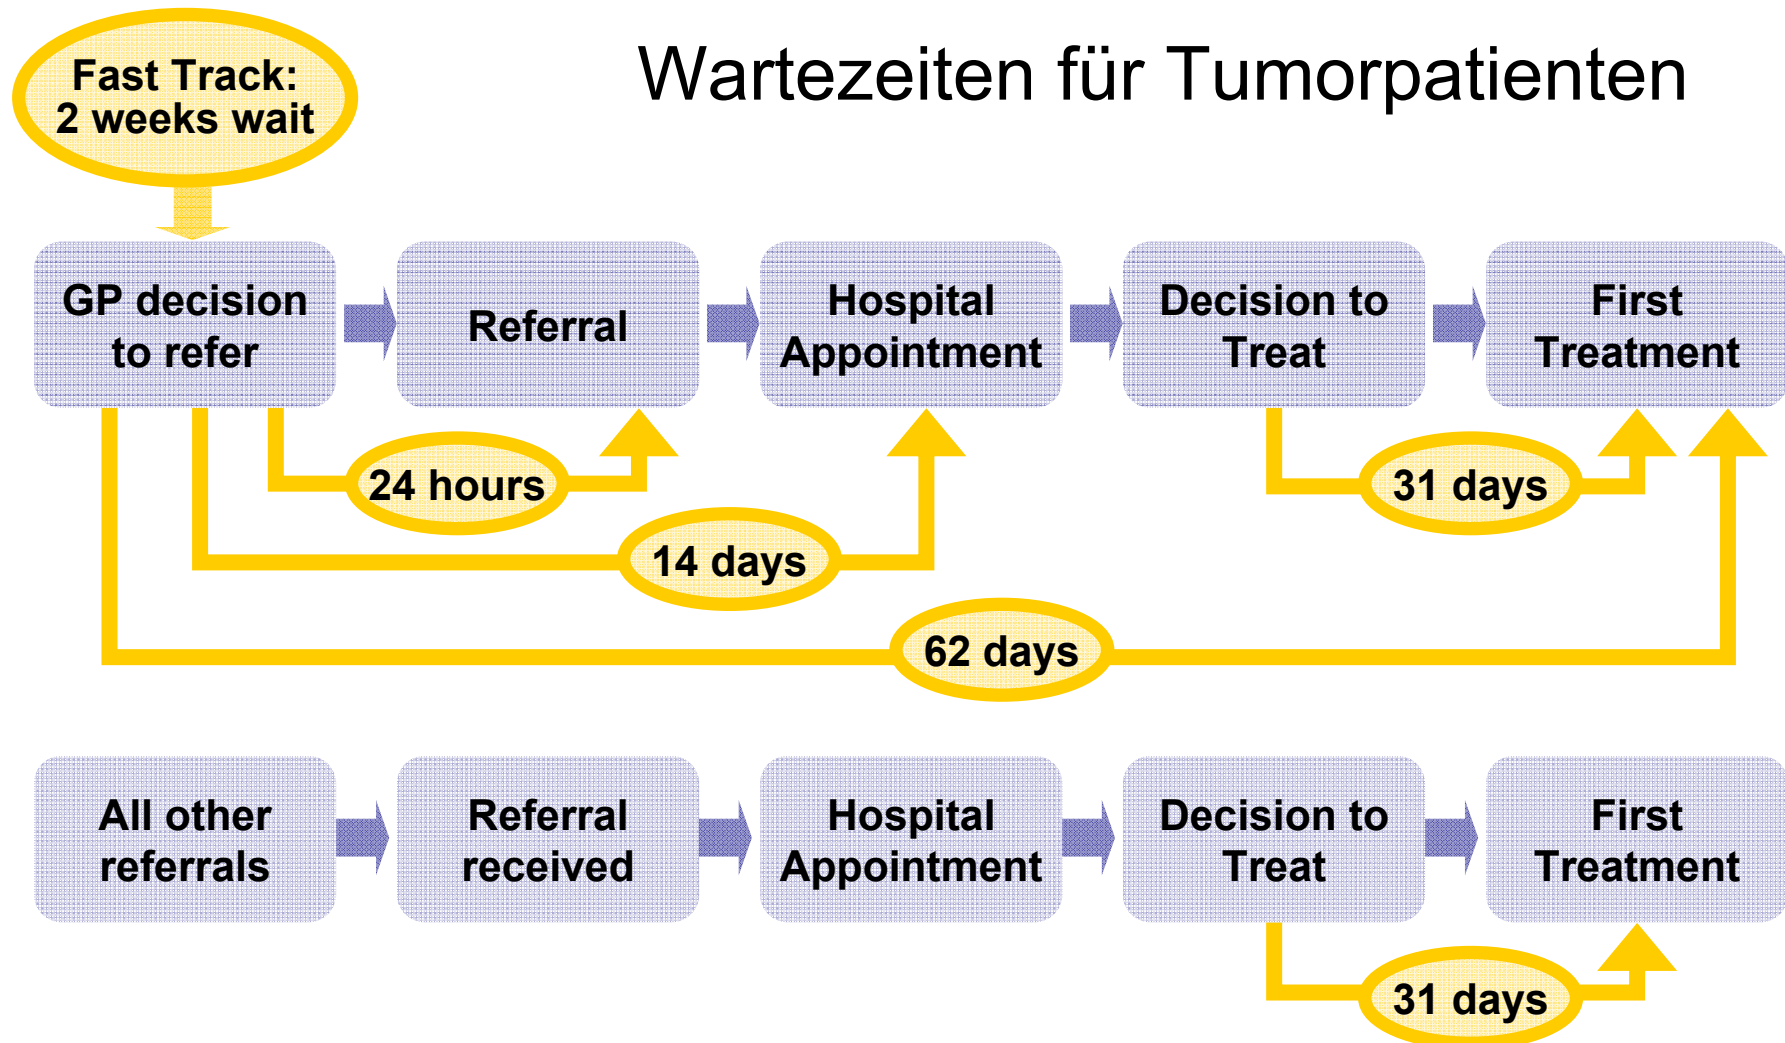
Wartezeiten für Tumorpatienten

Fast Track: 2 weeks wait

GP decision to refer

Referral

Hospital Appointment

Decision to Treat

First Treatment

24 hours

14 days

31 days

62 days

All other referrals

Referral received

Hospital Appointment

Decision to Treat

First Treatment

31 days